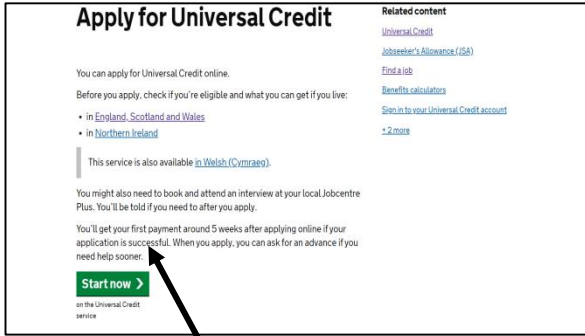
Apply for Universal Credit

You can apply for Universal Credit online.

Before you apply, check if you're eligible and what you can get if you live:

• in England, Scotland and Wales
• in Northern Ireland

This service is also available in Welsh (Cymraeg).

You might also need to book and attend an interview at your local Jobcentre Plus. You'll be told if you need to after you apply.

You'll get your first payment around 5 weeks after applying online if your application is successful. When you apply, you can ask for an advance if you need help sooner.

Start now >

on the Universal Credit service

Related content

Universal Credit

Jobseeker's Allowance (JSA)

Find a job

Benefits calculators

Sign in to your Universal Credit account

+ 2 more